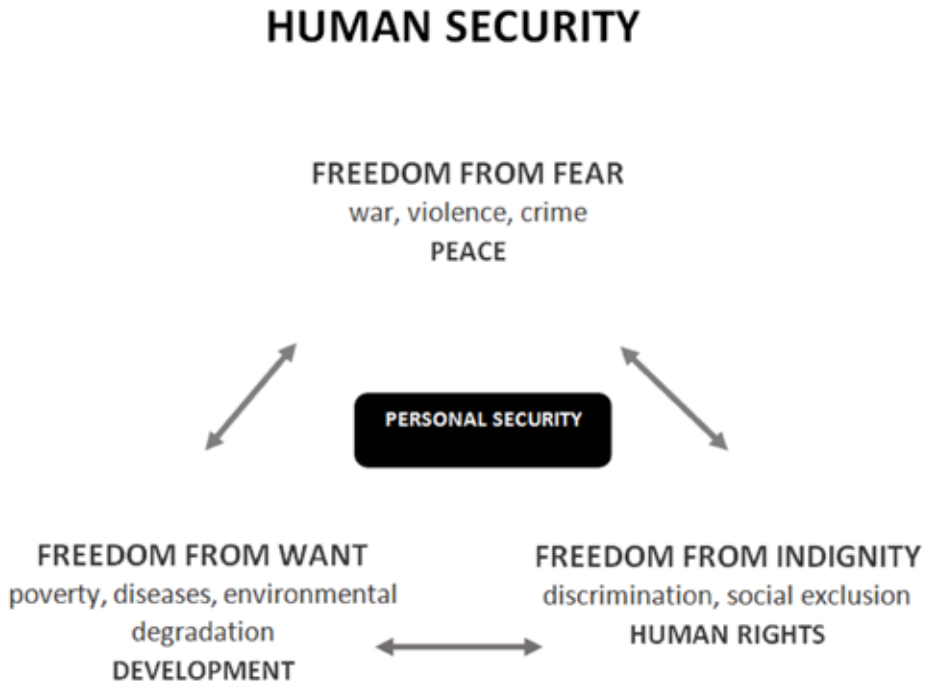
HUMAN SECURITY

FREEDOM FROM FEAR
war, violence, crime
PEACE

PERSONAL SECURITY

FREEDOM FROM WANT
poverty, diseases, environmental degradation
DEVELOPMENT

FREEDOM FROM INDIGNITY
discrimination, social exclusion
HUMAN RIGHTS